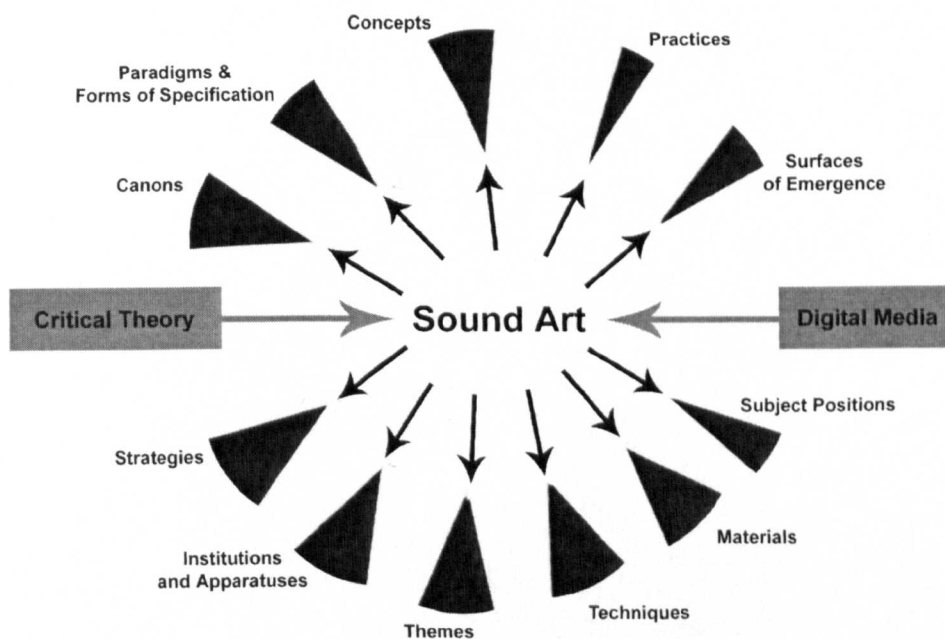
Concepts

Practices

Paradigms & Forms of Specification

Surfaces of Emergence

Canons

Critical Theory

Sound Art

Digital Media

Subject Positions

Strategies

Materials

Institutions and Apparatuses

Techniques

Themes